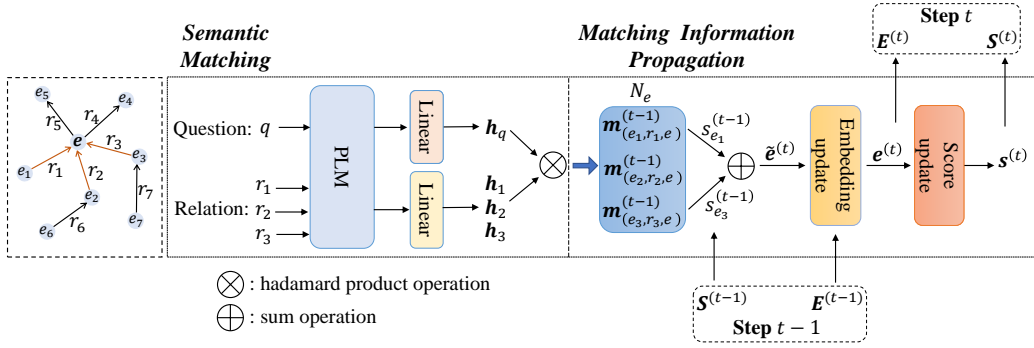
Semantic Matching

Matching Information Propagation

Step $t$

$\boldsymbol{E}^{(t)}$ $\boldsymbol{S}^{(t)}$

$e_5$ $e_4$ $r_5$ $r_4$ $e$ $r_3$ $e_3$ $e_1$ $r_1$ $r_2$ $e_2$ $r_7$ $e_6$ $r_6$ $e_7$

Question: $q$

Relation: $r_1$ $r_2$ $r_3$

PLM

Linear

Linear

$\boldsymbol{h}_q$

$\boldsymbol{h}_1$ $\boldsymbol{h}_2$ $\boldsymbol{h}_3$

$N_e$

$\boldsymbol{m}^{(t-1)}_{(e_1,r_1,e)}$

$\boldsymbol{m}^{(t-1)}_{(e_2,r_2,e)}$

$\boldsymbol{m}^{(t-1)}_{(e_3,r_3,e)}$

$s^{(t-1)}_{e_1}$

$s^{(t-1)}_{e_3}$

$\tilde{\boldsymbol{e}}^{(t)}$

Embedding update

$\boldsymbol{e}^{(t)}$

Score update

$\boldsymbol{s}^{(t)}$

$\bigotimes$ : hadamard product operation

$\bigoplus$ : sum operation

$\boldsymbol{S}^{(t-1)}$ $\boldsymbol{E}^{(t-1)}$

Step $t-1$